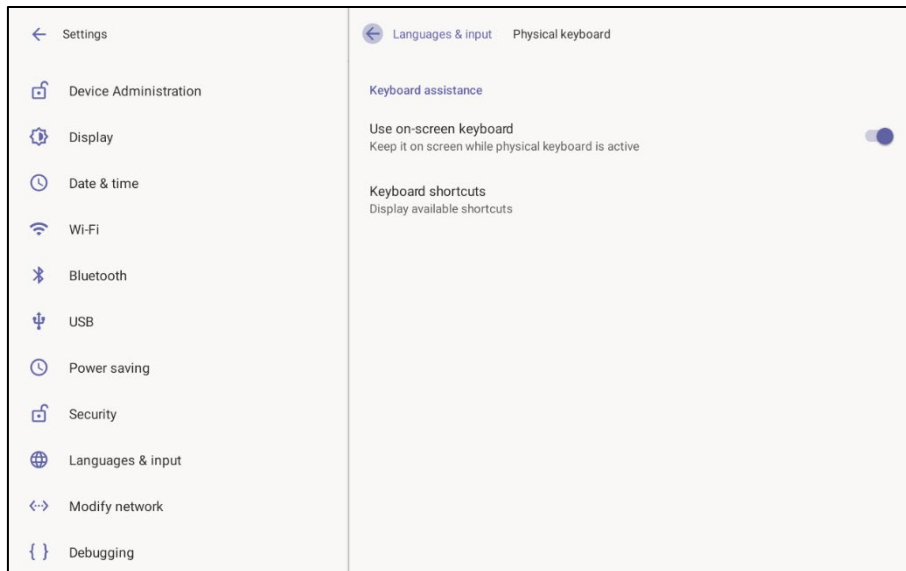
Settings

Device Administration

Display

Date & time

Wi-Fi

Bluetooth

USB

Power saving

Security

Languages & input

Modify network

Debugging

Languages & input Physical keyboard

Keyboard assistance

Use on-screen keyboard
Keep it on screen while physical keyboard is active

Keyboard shortcuts
Display available shortcuts